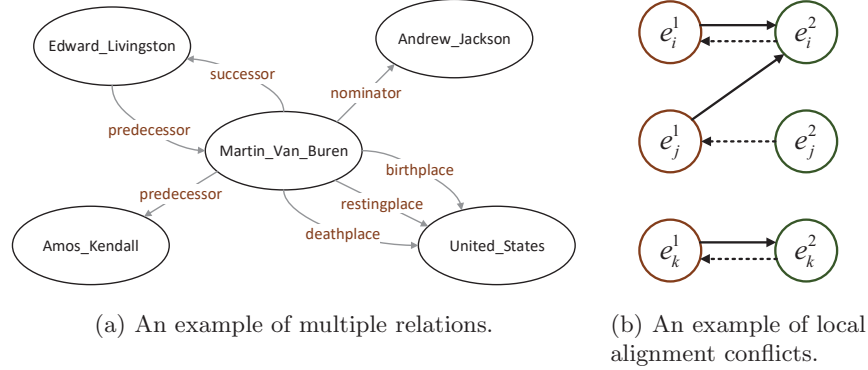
Edward_Livingston

Andrew_Jackson

successor

nominator

predecessor

Martin_Van_Buren

birthplace

predecessor

restingplace

deathplace

Amos_Kendall

United_States

(a) An example of multiple relations.

$e_i^1$ $e_i^2$

$e_j^1$ $e_j^2$

$e_k^1$ $e_k^2$

(b) An example of local alignment conflicts.